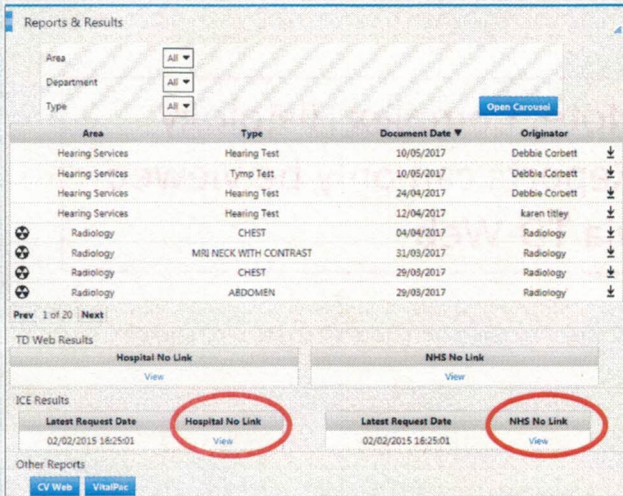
Reports & Results

Area All ▾

Department All ▾

Type All ▾

Open Carousel

| Area | Type | Document Date ▼ | Originator |
|---|---|---|---|
| Hearing Services | Hearing Test | 10/05/2017 | Debbie Corbett |
| Hearing Services | Tymp Test | 10/05/2017 | Debbie Corbett |
| Hearing Services | Hearing Test | 24/04/2017 | Debbie Corbett |
| Hearing Services | Hearing Test | 12/04/2017 | karen titley |
| Radiology | CHEST | 04/04/2017 | Radiology |
| Radiology | MRI NECK WITH CONTRAST | 31/03/2017 | Radiology |
| Radiology | CHEST | 29/03/2017 | Radiology |
| Radiology | ABDOMEN | 29/03/2017 | Radiology |

Prev 1 of 20 Next

TD Web Results

| Hospital No Link | NHS No Link |
|---|---|
| View | View |

ICE Results

| Latest Request Date | Hospital No Link |
|---|---|
| 02/02/2015 16:25:01 | View |

| Latest Request Date | NHS No Link |
|---|---|
| 02/02/2015 16:25:01 | View |

Other Reports

CV Web VitalPac